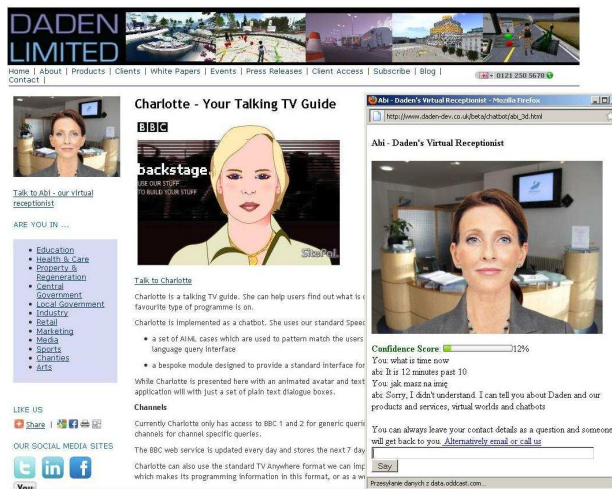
DADEN LIMITED

Home | About | Products | Clients | White Papers | Events | Press Releases | Client Access | Subscribe | Blog | Contact |

+44 0121 250 5678

Talk to Abi - our virtual receptionist

ARE YOU IN ...

- Education
- Health & Care
- Property & Regeneration
- Central Government
- Local Government
- Industry
- Retail
- Marketing
- Media
- Sports
- Charities
- Arts

LIKE US

Share

OUR SOCIAL MEDIA SITES

You

Charlotte - Your Talking TV Guide

BBC

backstage
USE OUR STUFF
TO BUILD YOUR STUFF

SitePal

Talk to Charlotte

Charlotte is a talking TV guide. She can help users find out what is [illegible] favourite type of programme is on.

Charlotte is implemented as a chatbot. She uses our standard Speec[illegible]

- a set of AIML cases which are used to pattern match the users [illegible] language query interface
- a bespoke module designed to provide a standard interface fo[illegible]

While Charlotte is presented here with an animated avatar and text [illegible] application will with just a set of plain text dialogue boxes.

Channels

Currently Charlotte only has access to BBC 1 and 2 for generic queri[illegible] channels for channel specific queries.

The BBC web service is updated every day and stores the next 7 day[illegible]

Charlotte can also use the standard TV Anywhere format we can imp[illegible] which makes its programming information in this format, or as a w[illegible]

Abi - Daden's Virtual Receptionist - Mozilla Firefox

http://www.daden-dev.co.uk/beta/chatbot/abi_3d.html

Abi - Daden's Virtual Receptionist

Confidence Score 12%

You: what is time now
abi: It is 12 minutes past 10
You: jak masz na imię
abi: Sorry, I didn't understand. I can tell you about Daden and our products and services, virtual worlds and chatbots

You can always leave your contact details as a question and someone will get back to you. Alternatively email or call us

Say

Przesyłanie danych z data.oddcast.com...